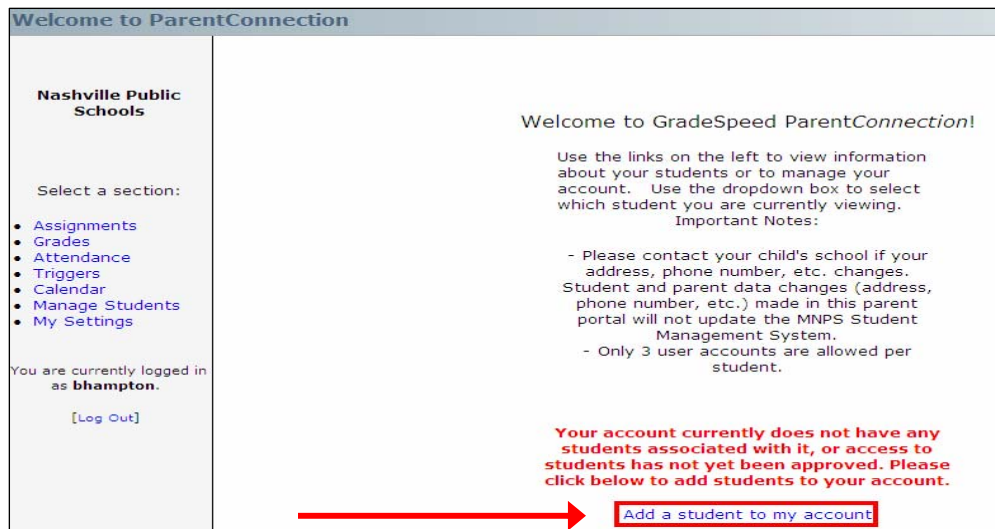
Welcome to ParentConnection

Nashville Public Schools

Select a section:

- Assignments
- Grades
- Attendance
- Triggers
- Calendar
- Manage Students
- My Settings

You are currently logged in as **bhampton**.

[Log Out]

Welcome to GradeSpeed Parent*Connection*!

Use the links on the left to view information about your students or to manage your account. Use the dropdown box to select which student you are currently viewing.
Important Notes:

- Please contact your child's school if your address, phone number, etc. changes. Student and parent data changes (address, phone number, etc.) made in this parent portal will not update the MNPS Student Management System.
- Only 3 user accounts are allowed per student.

**Your account currently does not have any students associated with it, or access to students has not yet been approved. Please click below to add students to your account.**

Add a student to my account